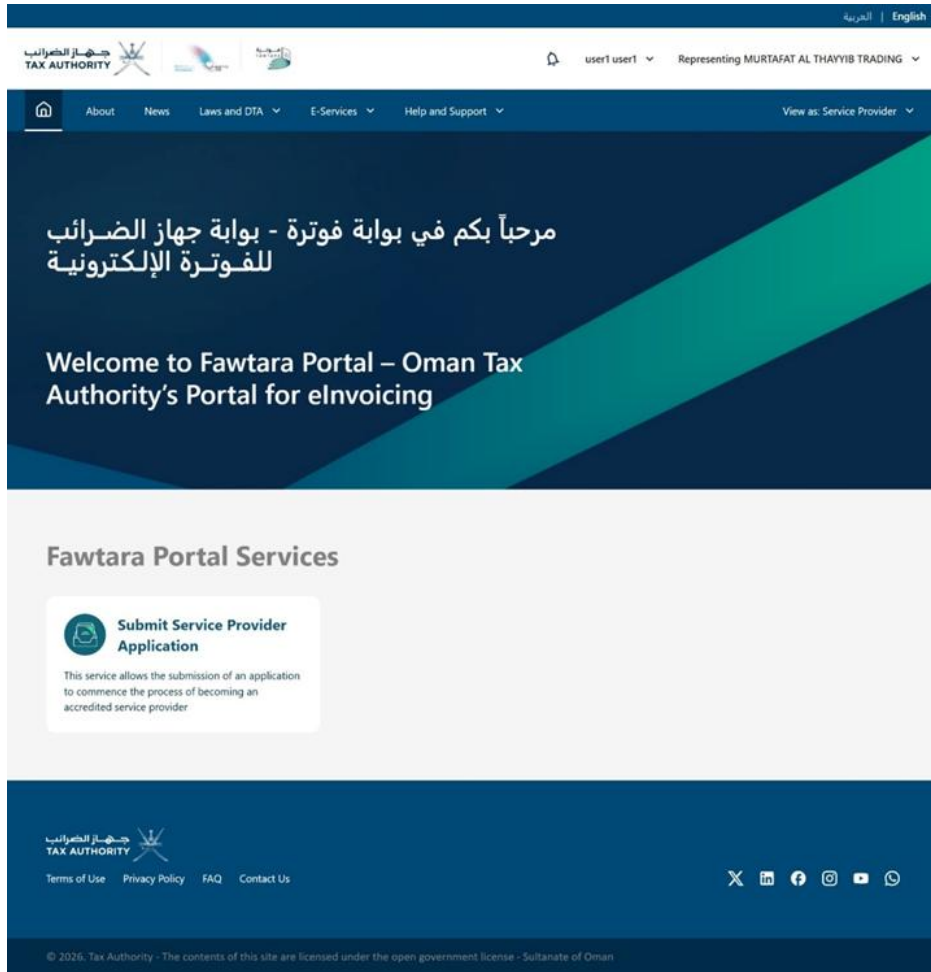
العربية | English

جهاز الضرائب
TAX AUTHORITY

user1 user1

Representing MURTAFAT AL THAYYIB TRADING

About News Laws and DTA E-Services Help and Support

View as: Service Provider

مرحباً بكم في بوابة فوترة - بوابة جهاز الضرائب للفوترة الإلكترونية

Welcome to Fawtara Portal – Oman Tax Authority's Portal for eInvoicing

Fawtara Portal Services

Submit Service Provider Application

This service allows the submission of an application to commence the process of becoming an accredited service provider

جهاز الضرائب
TAX AUTHORITY

Terms of Use Privacy Policy FAQ Contact Us

© 2026. Tax Authority - The contents of this site are licensed under the open government license - Sultanate of Oman